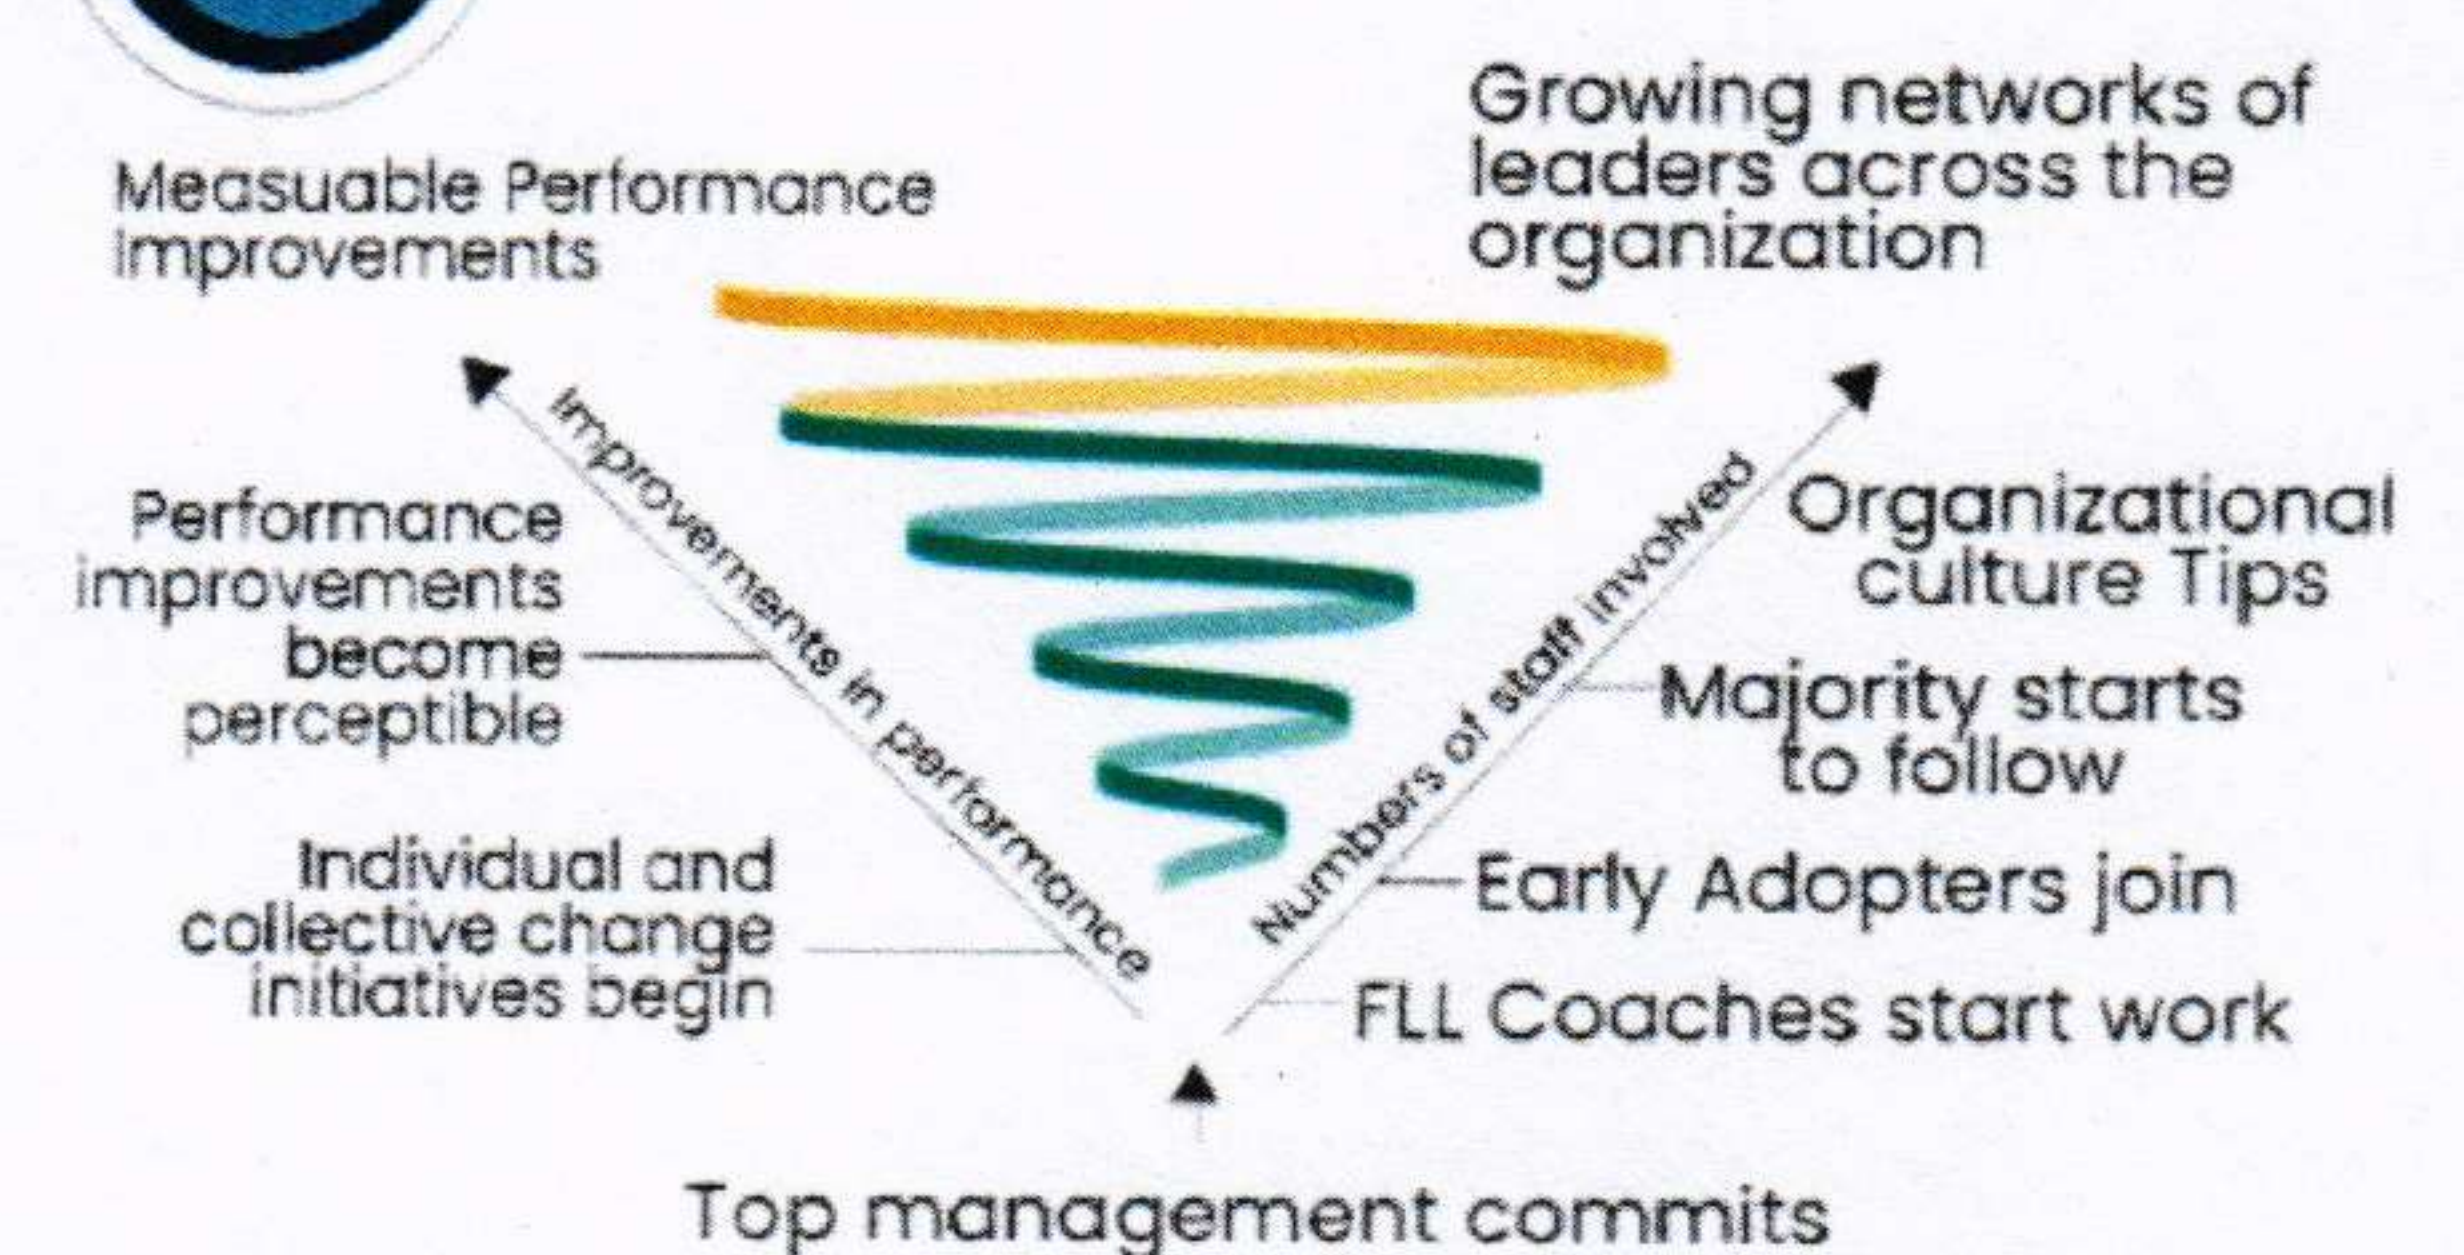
Measuable Performance improvements

Growing networks of leaders across the organization

Improvements in performance

Numbers of staff involved

Performance improvements become perceptible

Organizational culture Tips

Majority starts to follow

Individual and collective change initiatives begin

Early Adopters join

FLL Coaches start work

Top management commits